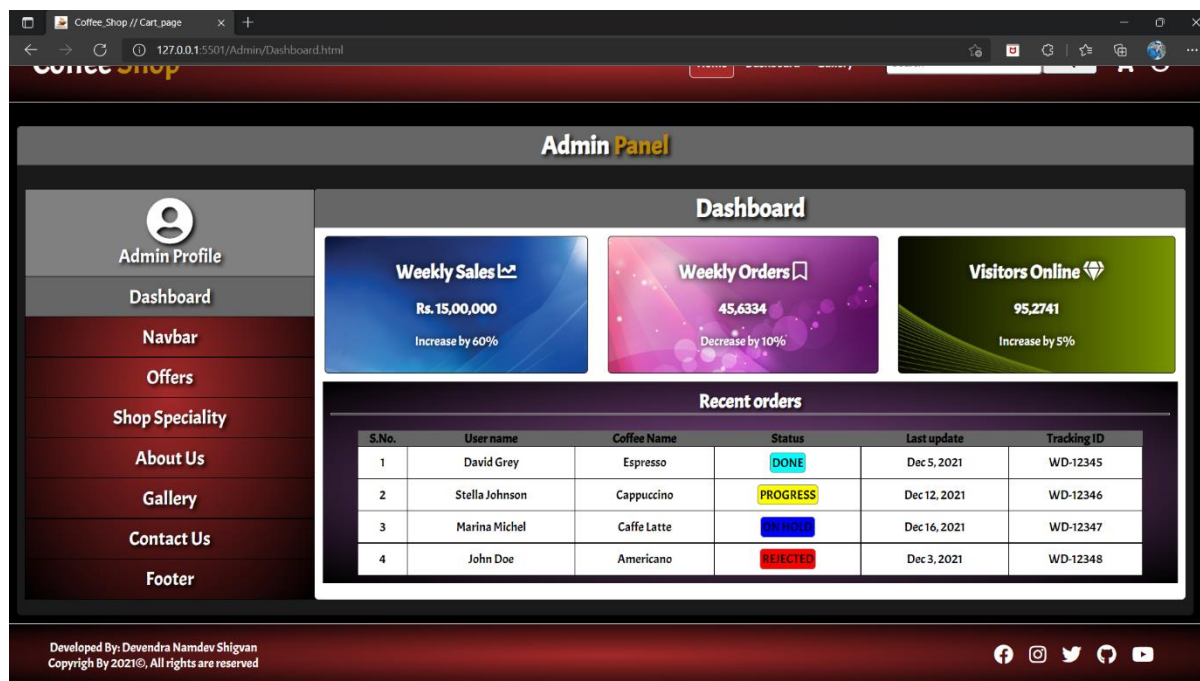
Coffee_Shop // Cart_page

127.0.0.1:5501/Admin/Dashboard.html

Coffee Shop

Home Dashboard Gallery

Admin Panel

Admin Profile

Dashboard

Navbar

Offers

Shop Speciality

About Us

Gallery

Contact Us

Footer

Dashboard

Weekly Sales
Rs. 15,00,000
Increase by 60%

Weekly Orders
45,6334
Decrease by 10%

Visitors Online
95,2741
Increase by 5%

Recent orders

| S.No. | User name | Coffee Name | Status | Last update | Tracking ID |
|---|---|---|---|---|---|
| 1 | David Grey | Espresso | DONE | Dec 5, 2021 | WD-12345 |
| 2 | Stella Johnson | Cappuccino | PROGRESS | Dec 12, 2021 | WD-12346 |
| 3 | Marina Michel | Caffe Latte | ON HOLD | Dec 16, 2021 | WD-12347 |
| 4 | John Doe | Americano | REJECTED | Dec 3, 2021 | WD-12348 |

Developed By: Devendra Namdev Shigvan
Copyrigh By 2021©, All rights are reserved